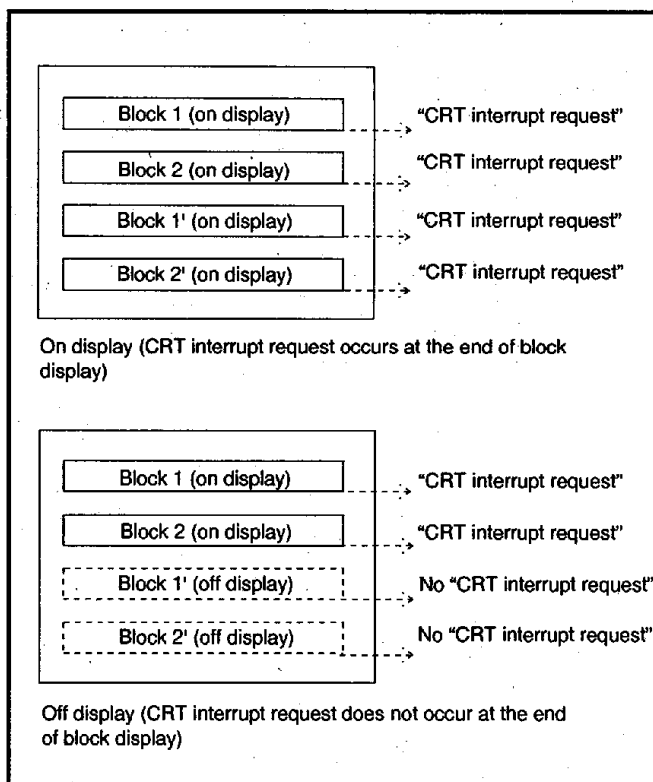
Block 1 (on display)
"CRT interrupt request"
Block 2 (on display)
"CRT interrupt request"
Block 1' (on display)
"CRT interrupt request"
Block 2' (on display)
"CRT interrupt request"

On display (CRT interrupt request occurs at the end of block display)

Block 1 (on display)
"CRT interrupt request"
Block 2 (on display)
"CRT interrupt request"
Block 1' (off display)
No "CRT interrupt request"
Block 2' (off display)
No "CRT interrupt request"

Off display (CRT interrupt request does not occur at the end of block display)